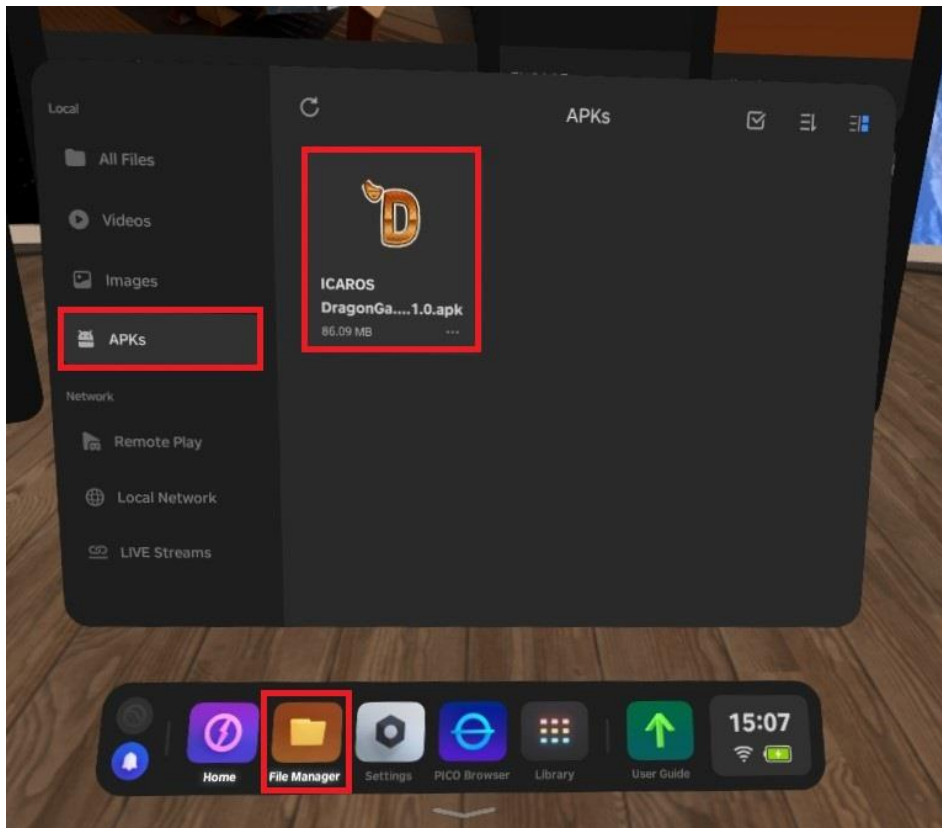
Local

All Files

Videos

Images

APKs

Network

Remote Play

Local Network

LIVE Streams

APKs

D

ICAROS DragonGa....1.0.apk

86.09 MB

Home

File Manager

Settings

PICO Browser

Library

User Guide

15:07